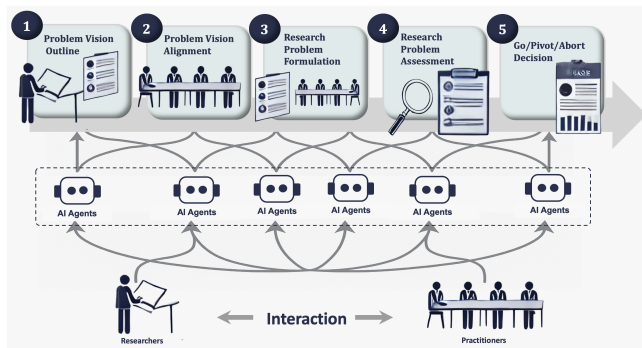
1 Problem Vision Outline

2 Problem Vision Alignment

3 Research Problem Formulation

4 Research Problem Assessment

5 Go/Pivot/Abort Decision

AI Agents

AI Agents

AI Agents

AI Agents

AI Agents

AI Agents

Researchers

Interaction

Practitioners